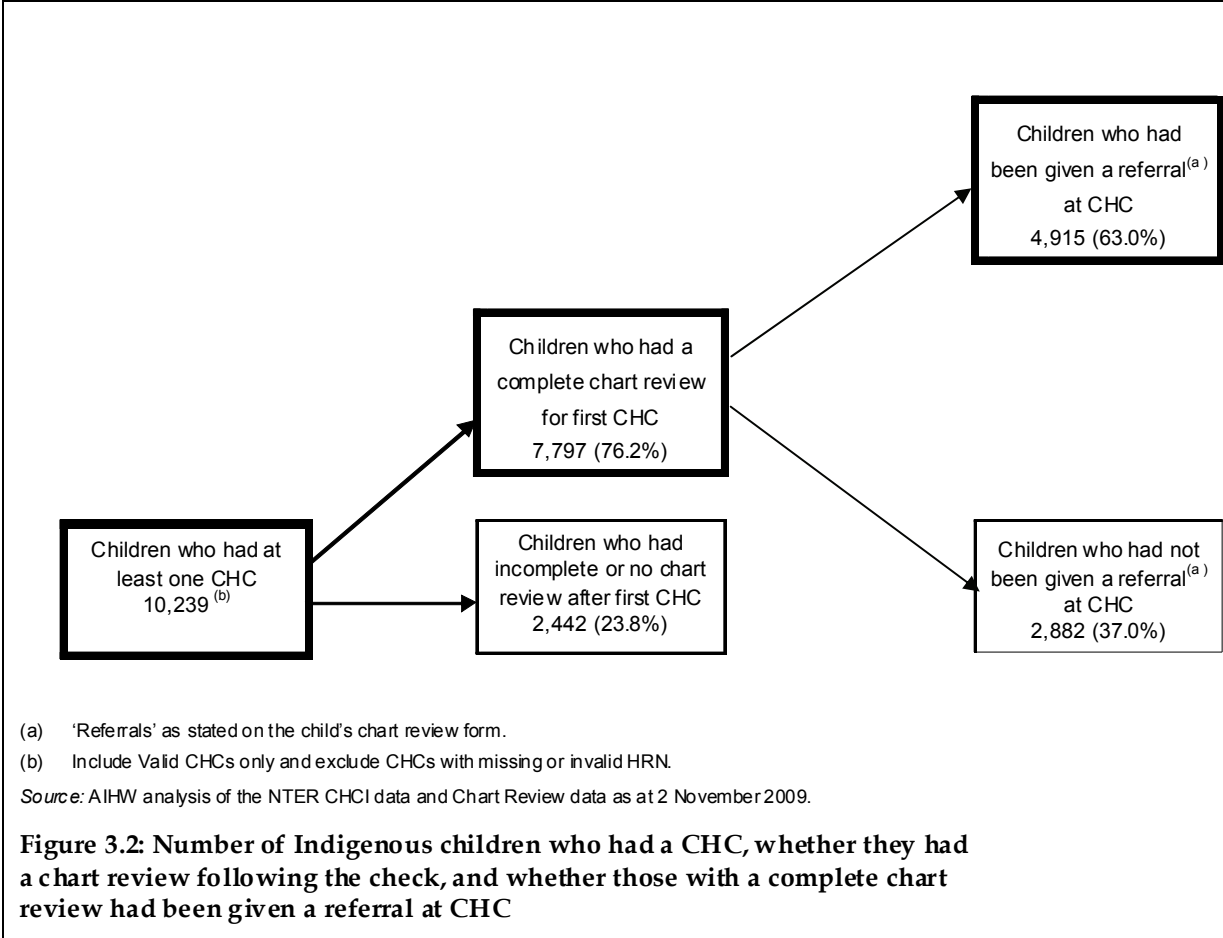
Children who had been given a referral$^{(a)}$ at CHC
4,915 (63.0%)

Children who had a complete chart review for first CHC
7,797 (76.2%)

Children who had at least one CHC
10,239 $^{(b)}$

Children who had incomplete or no chart review after first CHC
2,442 (23.8%)

Children who had not been given a referral$^{(a)}$ at CHC
2,882 (37.0%)

(a) 'Referrals' as stated on the child's chart review form.

(b) Include Valid CHCs only and exclude CHCs with missing or invalid HRN.

*Source:* AIHW analysis of the NTER CHCI data and Chart Review data as at 2 November 2009.

**Figure 3.2: Number of Indigenous children who had a CHC, whether they had a chart review following the check, and whether those with a complete chart review had been given a referral at CHC**